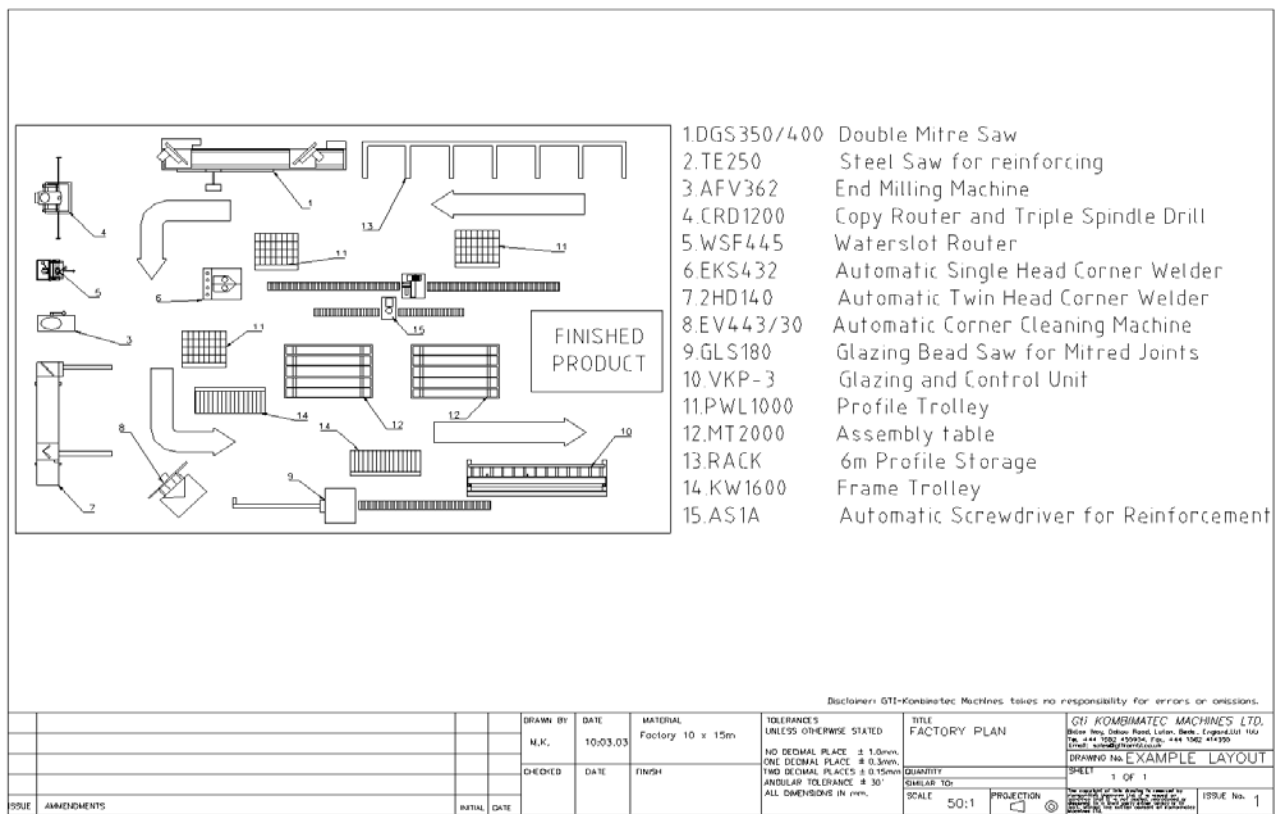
1
4
5
6
3
11
11
11
13
15
FINISHED PRODUCT
12
12
14
14
8
7
9
10

1.DGS350/400 Double Mitre Saw
2.TE250 Steel Saw for reinforcing
3.AFV362 End Milling Machine
4.CRD1200 Copy Router and Triple Spindle Drill
5.WSF445 Waterslot Router
6.EKS432 Automatic Single Head Corner Welder
7.2HD140 Automatic Twin Head Corner Welder
8.EV443/30 Automatic Corner Cleaning Machine
9.GLS180 Glazing Bead Saw for Mitred Joints
10.VKP-3 Glazing and Control Unit
11.PWL1000 Profile Trolley
12.MT2000 Assembly table
13.RACK 6m Profile Storage
14.KW1600 Frame Trolley
15.AS1A Automatic Screwdriver for Reinforcement

Disclaimer: GTI-Kombimatec Machines takes no responsibility for errors or omissions.

| ISSUE | AMMENDMENTS | INITIAL | DATE | DRAWN BY | DATE | MATERIAL | TOLERANCES | TITLE | GTi KOMBIMATEC MACHINES LTD. |
|---|---|---|---|---|---|---|---|---|---|
| | | | | M.K. | 10:03.03 | Factory 10 x 15m | UNLESS OTHERWISE STATED NO DECIMAL PLACE ± 1.0mm. ONE DECIMAL PLACE ± 0.3mm. TWO DECIMAL PLACES ± 0.15mm ANGULAR TOLERANCE ± 30' ALL DIMENSIONS IN mm. | FACTORY PLAN | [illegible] DRAWING No. EXAMPLE LAYOUT |
| | | | | CHECKED | DATE | FINISH | | QUANTITY SIMILAR TO: SCALE 50:1 PROJECTION | SHEET 1 OF 1 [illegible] ISSUE No. 1 |